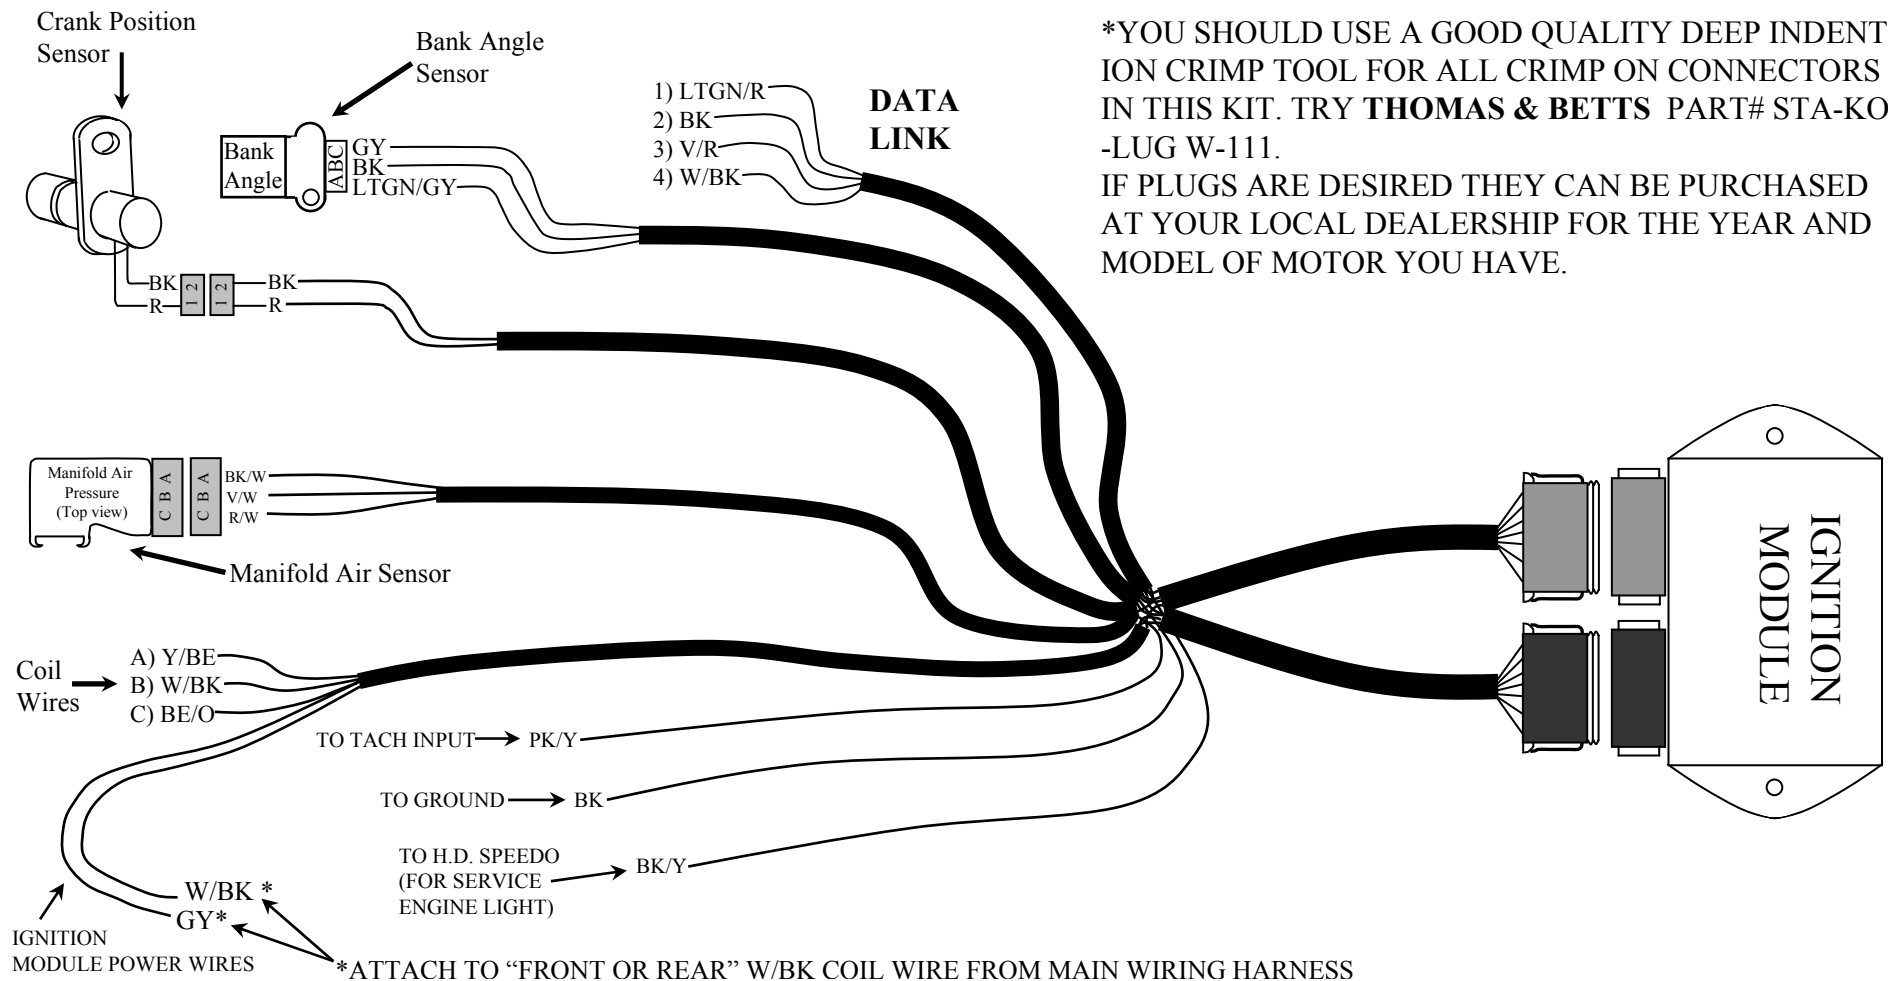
Crank Position Sensor

Bank Angle Sensor

Bank Angle

ABC

GY
BK
LTGN/GY

1) LTGN/R
2) BK
3) V/R
4) W/BK

DATA LINK

*YOU SHOULD USE A GOOD QUALITY DEEP INDENTION CRIMP TOOL FOR ALL CRIMP ON CONNECTORS IN THIS KIT. TRY **THOMAS & BETTS** PART# STA-KO-LUG W-111.
IF PLUGS ARE DESIRED THEY CAN BE PURCHASED AT YOUR LOCAL DEALERSHIP FOR THE YEAR AND MODEL OF MOTOR YOU HAVE.

BK
R
1 2
1 2
BK
R

Manifold Air Pressure (Top view)

C B A
C B A

BK/W
V/W
R/W

Manifold Air Sensor

IGNITION MODULE

Coil Wires

A) Y/BE
B) W/BK
C) BE/O

TO TACH INPUT → PK/Y

TO GROUND → BK

TO H.D. SPEEDO (FOR SERVICE ENGINE LIGHT) → BK/Y

W/BK *
GY*

IGNITION MODULE POWER WIRES

*ATTACH TO "FRONT OR REAR" W/BK COIL WIRE FROM MAIN WIRING HARNESS